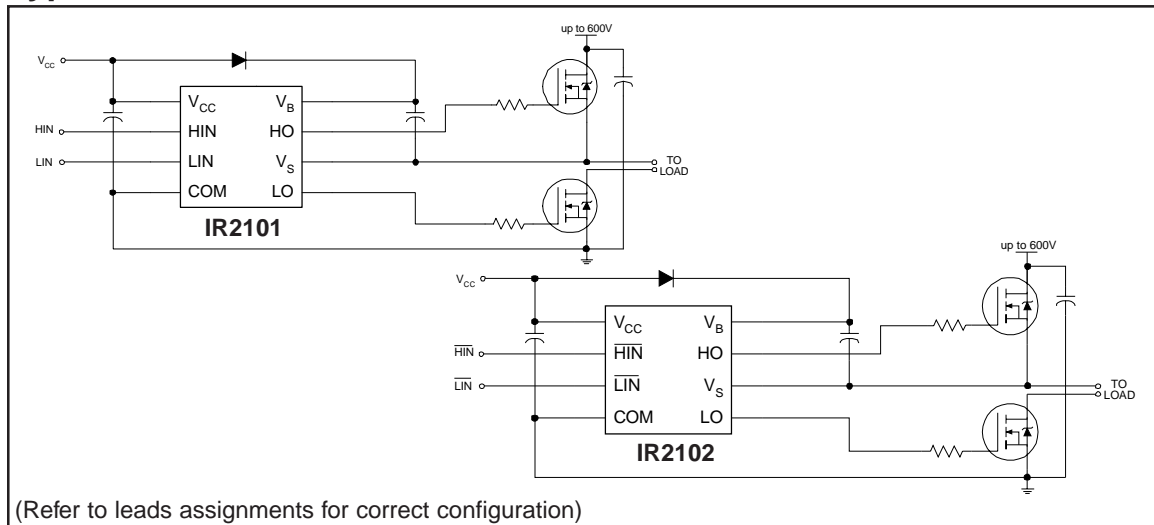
up to 600V

$V_{CC}$

HIN

LIN

$V_{CC}$ $V_B$

HIN HO

LIN $V_S$

COM LO

IR2101

TO LOAD

up to 600V

$V_{CC}$

$\overline{HIN}$

$\overline{LIN}$

$V_{CC}$ $V_B$

$\overline{HIN}$ HO

$\overline{LIN}$ $V_S$

COM LO

IR2102

TO LOAD

(Refer to leads assignments for correct configuration)